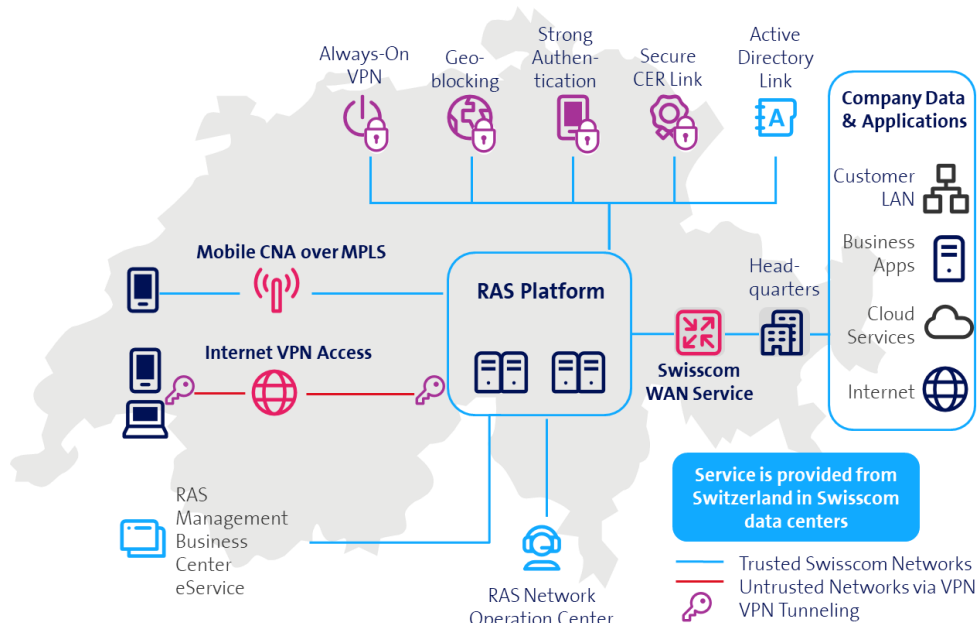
Always-On VPN

Geo-blocking

Strong Authentication

Secure CER Link

Active Directory Link

Company Data & Applications

Customer LAN

Business Apps

Cloud Services

Internet

Mobile CNA over MPLS

Internet VPN Access

RAS Platform

Headquarters

Swisscom WAN Service

RAS Management Business Center eService

RAS Network Operation Center

Service is provided from Switzerland in Swisscom data centers

Trusted Swisscom Networks

Untrusted Networks via VPN

VPN Tunneling